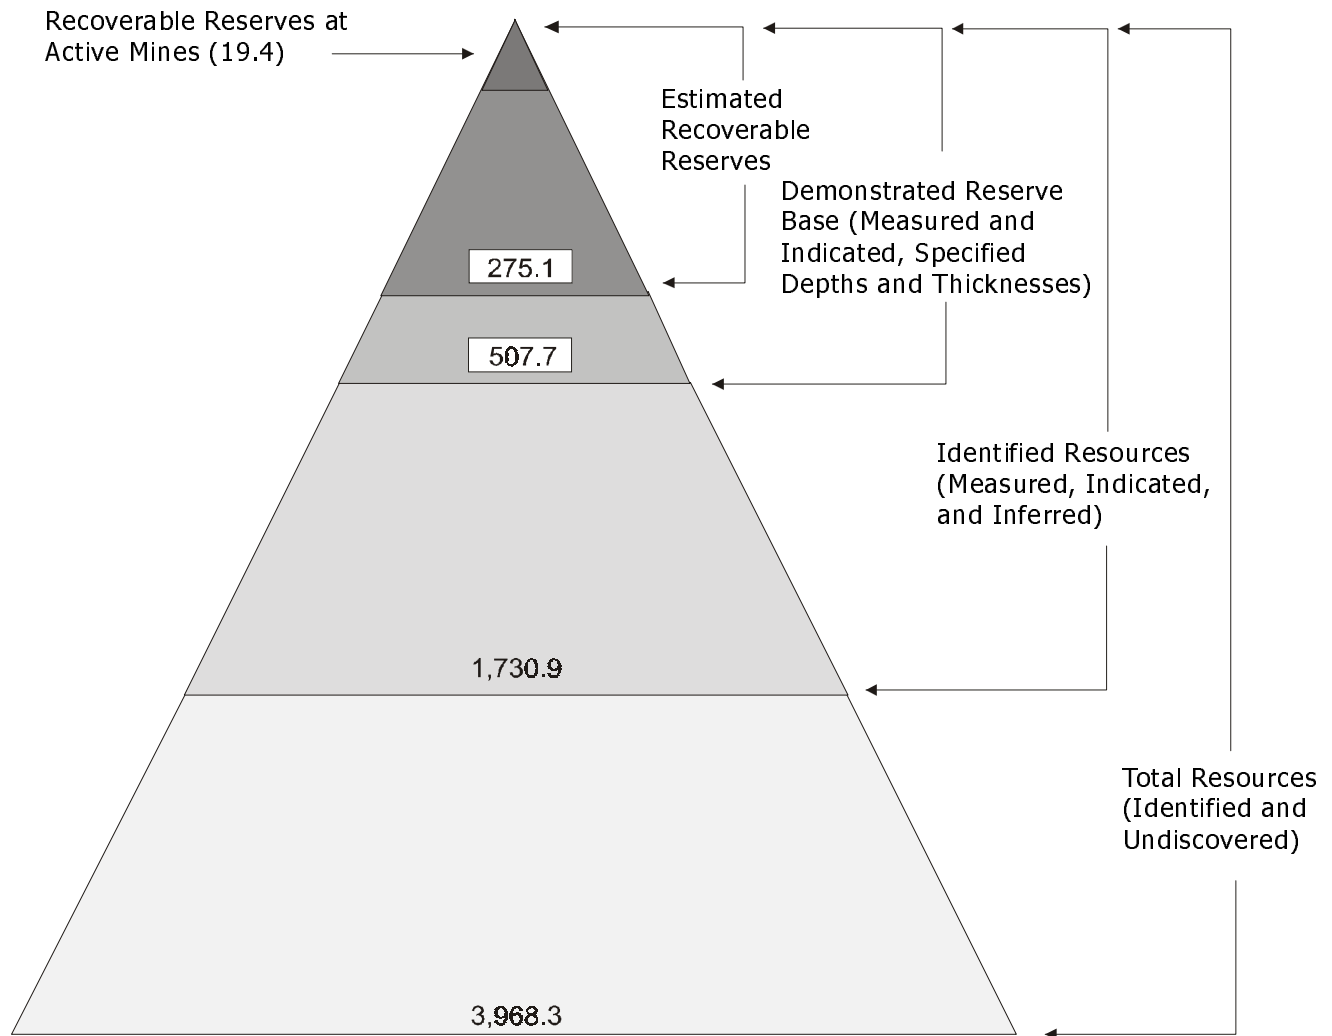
Recoverable Reserves at Active Mines (19.4)

Estimated Recoverable Reserves

Demonstrated Reserve Base (Measured and Indicated, Specified Depths and Thicknesses)

275.1

507.7

Identified Resources (Measured, Indicated, and Inferred)

1,730.9

Total Resources (Identified and Undiscovered)

3,968.3